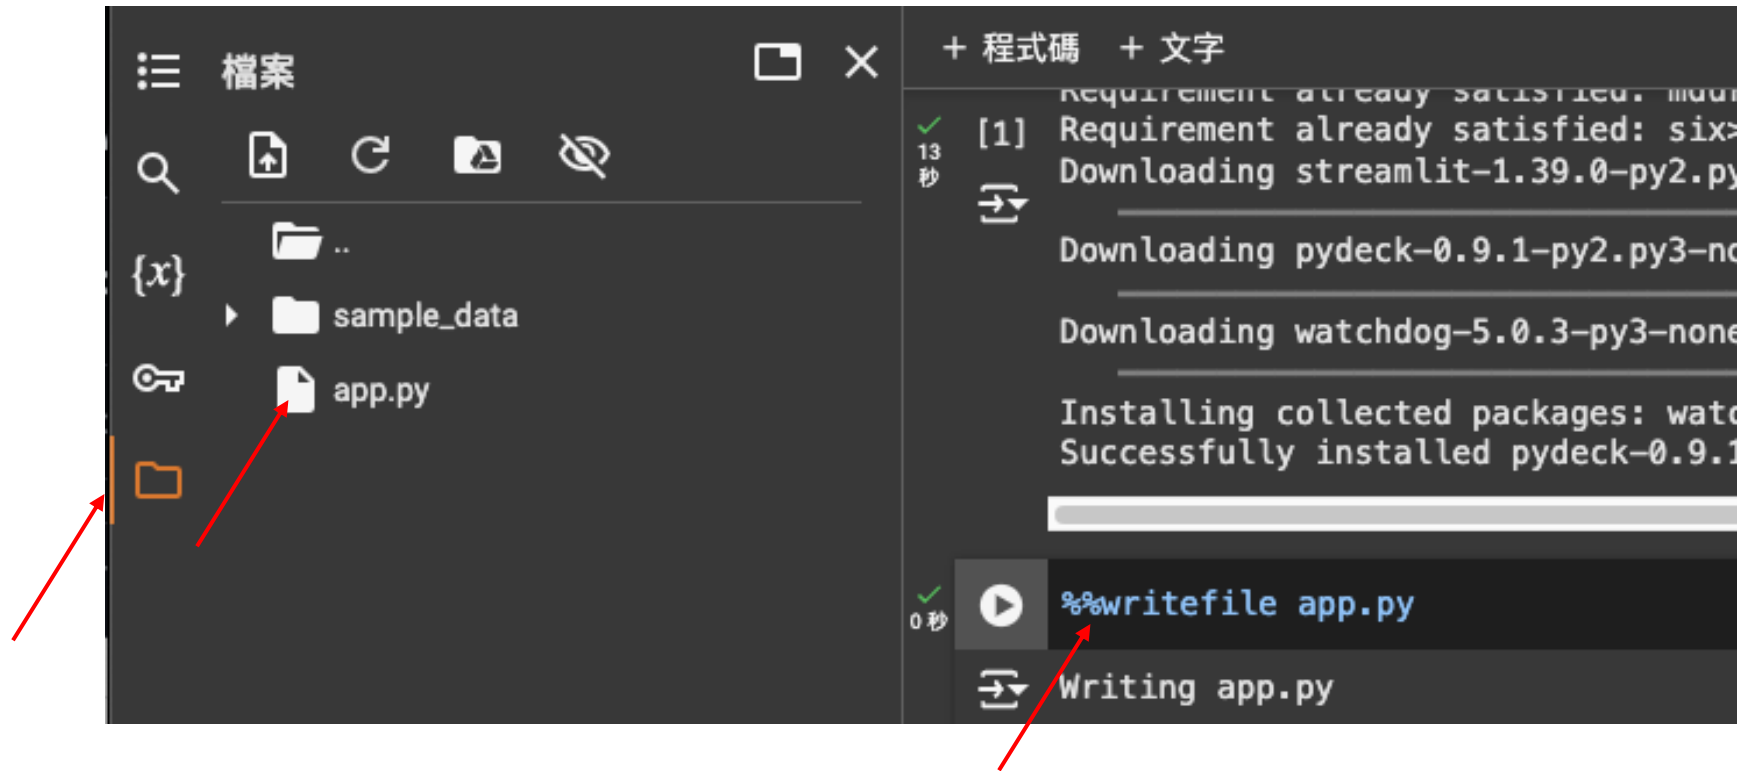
檔案

{x}

..

sample_data

app.py

+ 程式碼 + 文字

Requirement already satisfied: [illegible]

13 秒

[1] Requirement already satisfied: six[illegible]

Downloading streamlit-1.39.0-py2.py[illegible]

Downloading pydeck-0.9.1-py2.py3-no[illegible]

Downloading watchdog-5.0.3-py3-none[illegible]

Installing collected packages: wat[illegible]
Successfully installed pydeck-0.9.1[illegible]

0 秒

%%writefile app.py

Writing app.py